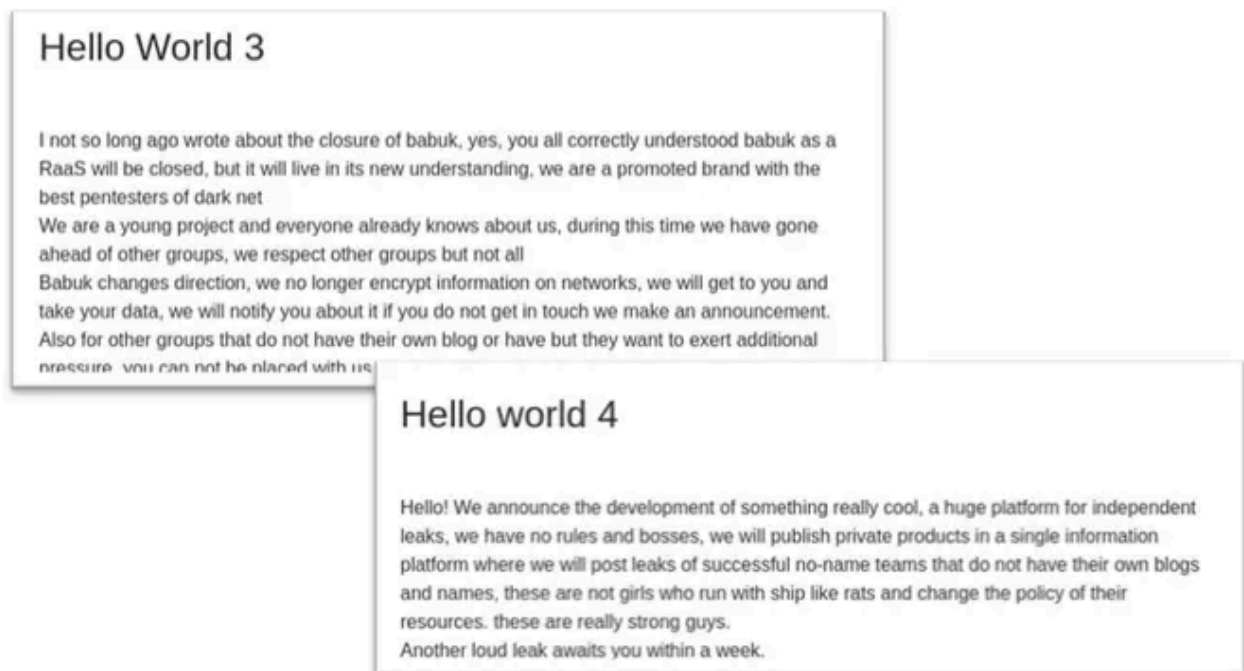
Hello World 3

I not so long ago wrote about the closure of babuk, yes, you all correctly understood babuk as a RaaS will be closed, but it will live in its new understanding, we are a promoted brand with the best pentesters of dark net
We are a young project and everyone already knows about us, during this time we have gone ahead of other groups, we respect other groups but not all
Babuk changes direction, we no longer encrypt information on networks, we will get to you and take your data, we will notify you about it if you do not get in touch we make an announcement.
Also for other groups that do not have their own blog or have but they want to exert additional pressure, you can not be placed with us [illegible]

Hello world 4

Hello! We announce the development of something really cool, a huge platform for independent leaks, we have no rules and bosses, we will publish private products in a single information platform where we will post leaks of successful no-name teams that do not have their own blogs and names, these are not girls who run with ship like rats and change the policy of their resources. these are really strong guys.
Another loud leak awaits you within a week.